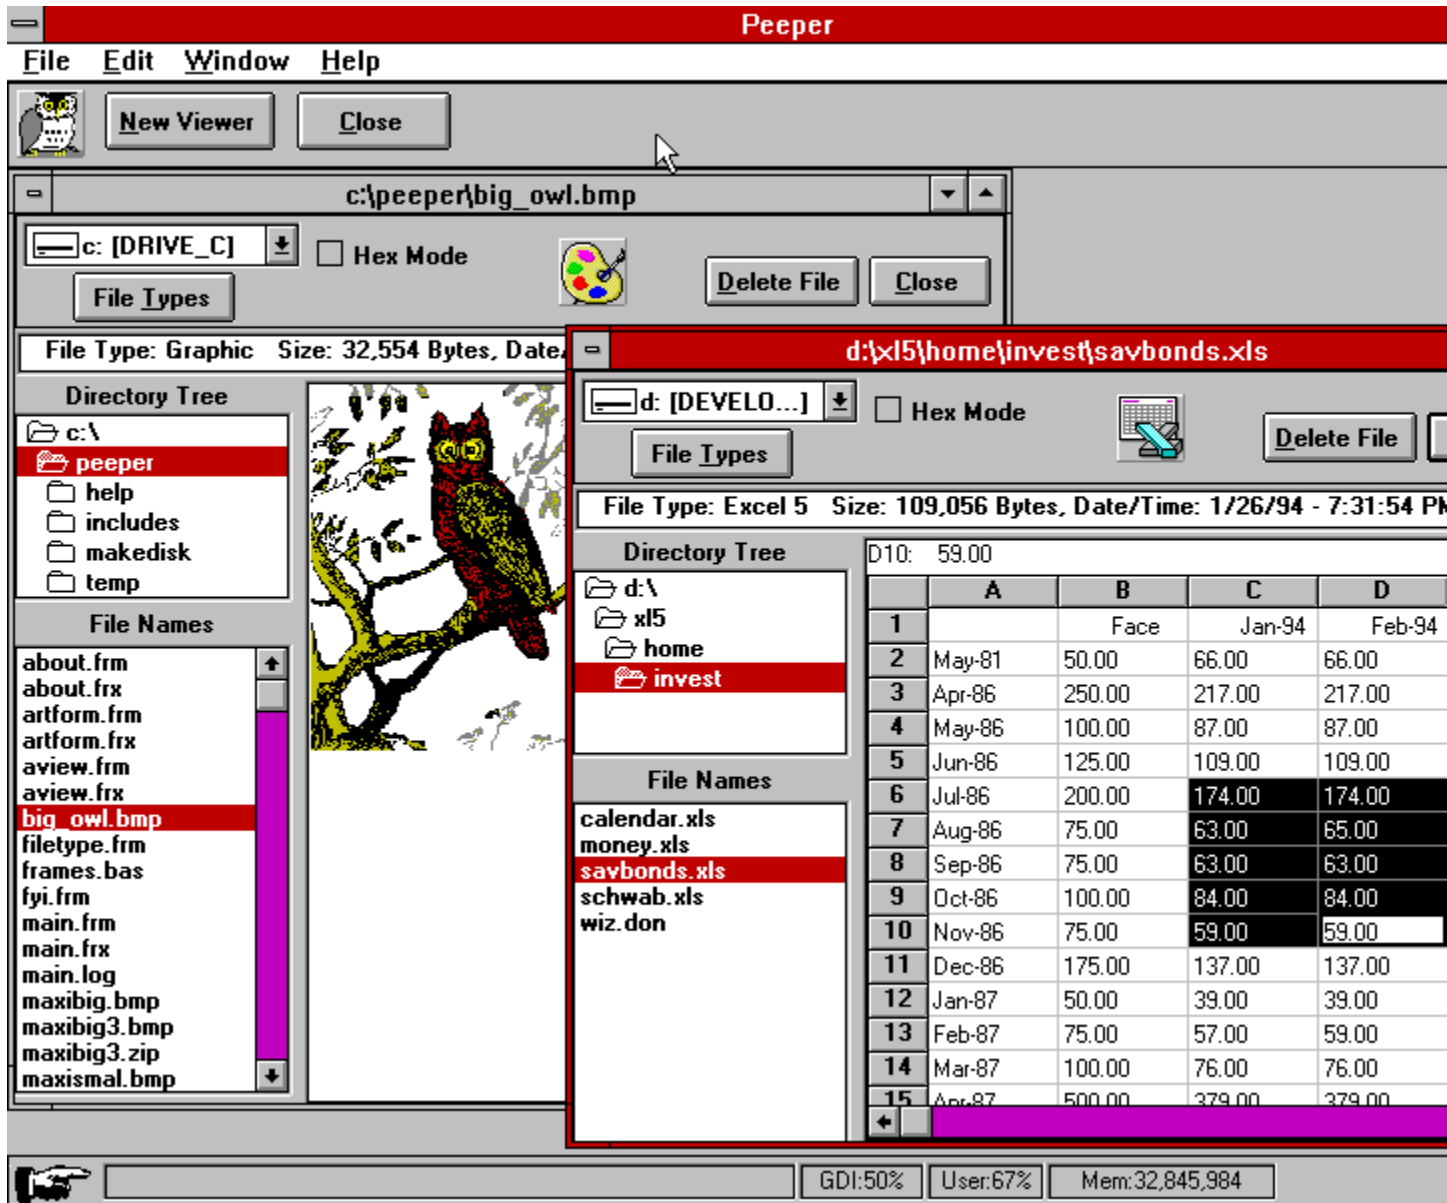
Peeper

File Edit Window Help

New Viewer Close

c:\peeper\big_owl.bmp

c: [DRIVE_C] Hex Mode

File Types Delete File Close

File Type: Graphic Size: 32,554 Bytes, Date

Directory Tree

c:\
peeper
help
includes
makedisk
temp

File Names

about.frm
about.frx
artform.frm
artform.frx
aview.frm
aview.frx
big_owl.bmp
filetype.frm
frames.bas
fyi.frm
main.frm
main.frx
main.log
maxibig.bmp
maxibig3.bmp
maxibig3.zip
maxismal.bmp

d:\xl5\home\invest\savbonds.xls

d: [DEVELO...] Hex Mode

File Types Delete File

File Type: Excel 5 Size: 109,056 Bytes, Date/Time: 1/26/94 - 7:31:54 PM

Directory Tree

d:\
xl5
home
invest

File Names

calendar.xls
money.xls
savbonds.xls
schwab.xls
wiz.don

D10: 59.00

| | A | B | C | D |
|---|---|---|---|---|
| 1 | | Face | Jan-94 | Feb-94 |
| 2 | May-81 | 50.00 | 66.00 | 66.00 |
| 3 | Apr-86 | 250.00 | 217.00 | 217.00 |
| 4 | May-86 | 100.00 | 87.00 | 87.00 |
| 5 | Jun-86 | 125.00 | 109.00 | 109.00 |
| 6 | Jul-86 | 200.00 | 174.00 | 174.00 |
| 7 | Aug-86 | 75.00 | 63.00 | 65.00 |
| 8 | Sep-86 | 75.00 | 63.00 | 63.00 |
| 9 | Oct-86 | 100.00 | 84.00 | 84.00 |
| 10 | Nov-86 | 75.00 | 59.00 | 59.00 |
| 11 | Dec-86 | 175.00 | 137.00 | 137.00 |
| 12 | Jan-87 | 50.00 | 39.00 | 39.00 |
| 13 | Feb-87 | 75.00 | 57.00 | 59.00 |
| 14 | Mar-87 | 100.00 | 76.00 | 76.00 |
| 15 | Apr-87 | 500.00 | 379.00 | 379.00 |

GDI:50% User:67% Mem:32,845,984